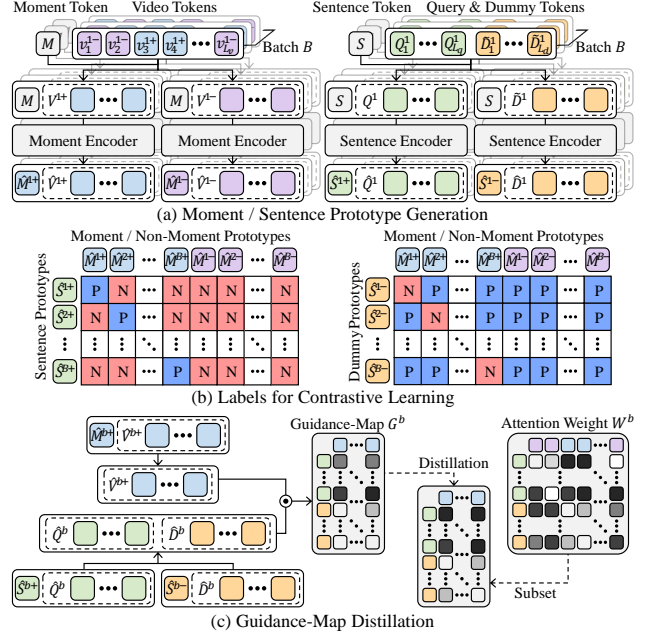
Moment Token Video Tokens

$M$ $v_1^{1-}$ $v_2^{1-}$ $v_3^{1+}$ $v_4^{1+}$ ••• $v_{L_v}^{1-}$ Batch $B$

$M$ $V^{1+}$ ••• $M$ $V^{1-}$ •••

Moment Encoder Moment Encoder

$\hat{M}^{1+}$ $\hat{V}^{1+}$ ••• $\hat{M}^{1-}$ $\hat{V}^{1-}$ •••

Sentence Token Query & Dummy Tokens

$S$ $Q_1^1$ ••• $Q_{L_q}^1$ $D_1^1$ ••• $D_{L_d}^1$ Batch $B$

$S$ $Q^1$ ••• $S$ $\tilde{D}^1$ •••

Sentence Encoder Sentence Encoder

$\hat{S}^{1+}$ $\hat{Q}^1$ ••• $\hat{S}^{1-}$ $\hat{D}^1$ •••

(a) Moment / Sentence Prototype Generation

Moment / Non-Moment Prototypes

Sentence Prototypes

| | $\hat{M}^{1+}$ | $\hat{M}^{2+}$ | ••• | $\hat{M}^{B+}$ | $\hat{M}^{1-}$ | $\hat{M}^{2-}$ | ••• | $\hat{M}^{B-}$ |
|---|---|---|---|---|---|---|---|---|
| $\hat{S}^{1+}$ | P | N | ••• | N | N | N | ••• | N |
| $\hat{S}^{2+}$ | N | P | ••• | N | N | N | ••• | N |
| ⋮ | ⋮ | ⋮ | ⋱ | ⋮ | ⋮ | ⋮ | ⋱ | ⋮ |
| $\hat{S}^{B+}$ | N | N | ••• | P | N | N | ••• | N |

Moment / Non-Moment Prototypes

Dummy Prototypes

| | $\hat{M}^{1+}$ | $\hat{M}^{2+}$ | ••• | $\hat{M}^{B+}$ | $\hat{M}^{1-}$ | $\hat{M}^{2-}$ | ••• | $\hat{M}^{B-}$ |
|---|---|---|---|---|---|---|---|---|
| $\hat{S}^{1-}$ | N | P | ••• | P | P | P | ••• | P |
| $\hat{S}^{2-}$ | P | N | ••• | P | P | P | ••• | P |
| ⋮ | ⋮ | ⋮ | ⋱ | ⋮ | ⋮ | ⋮ | ⋱ | ⋮ |
| $\hat{S}^{B-}$ | P | P | ••• | N | P | P | ••• | P |

(b) Labels for Contrastive Learning

$\hat{M}^{b+}$ $\hat{V}^{b+}$ •••

$\hat{V}^{b+}$ •••

$\hat{Q}^b$ ••• $\hat{D}^b$ •••

$\hat{S}^{b+}$ $\hat{Q}^b$ ••• $\hat{S}^{b-}$ $\hat{D}^b$ •••

Guidance-Map $G^b$

Distillation

Attention Weight $W^b$

Subset

(c) Guidance-Map Distillation